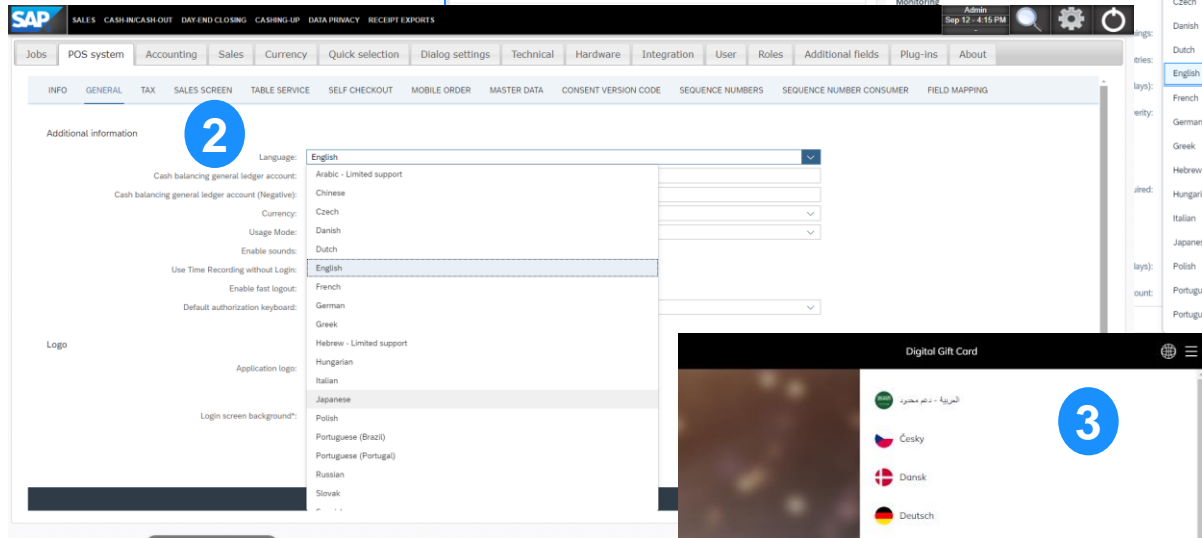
SAP SALES CASH-IN/CASH-OUT DAY-END CLOSING CASHING-UP DATA PRIVACY RECEIPT EXPORTS

Monitoring

Admin
Sep 12 - 4:15 PM

Jobs | POS system | Accounting | Sales | Currency | Quick selection | Dialog settings | Technical | Hardware | Integration | User | Roles | Additional fields | Plug-ins | About

INFO GENERAL TAX SALES SCREEN TABLE SERVICE SELF CHECKOUT MOBILE ORDER MASTER DATA CONSENT VERSION CODE SEQUENCE NUMBERS SEQUENCE NUMBER CONSUMER FIELD MAPPING

Additional information

2

Language: English

Cash balancing general ledger account:
Cash balancing general ledger account (Negative):
Currency:
Usage Mode:
Enable sounds:
Use Time Recording without Login:
Enable fast logout:
Default authorization keyboard:

Arabic - Limited support
Chinese
Czech
Danish
Dutch
English
French
German
Greek
Hebrew - Limited support
Hungarian
Italian
Japanese
Polish
Portuguese (Brazil)
Portuguese (Portugal)
Russian
Slovak

Logo

Application logo:

Login screen background*:

Czech
Danish
Dutch
English
French
German
Greek
Hebrew
Hungari
Italian
Japanes
Polish
Portugu
Portugu

ings:
itries:
lays):
verity:
uired:
lays):
iount:

Digital Gift Card

العربية - دعم محدود
Česky
Dansk
Deutsch

3